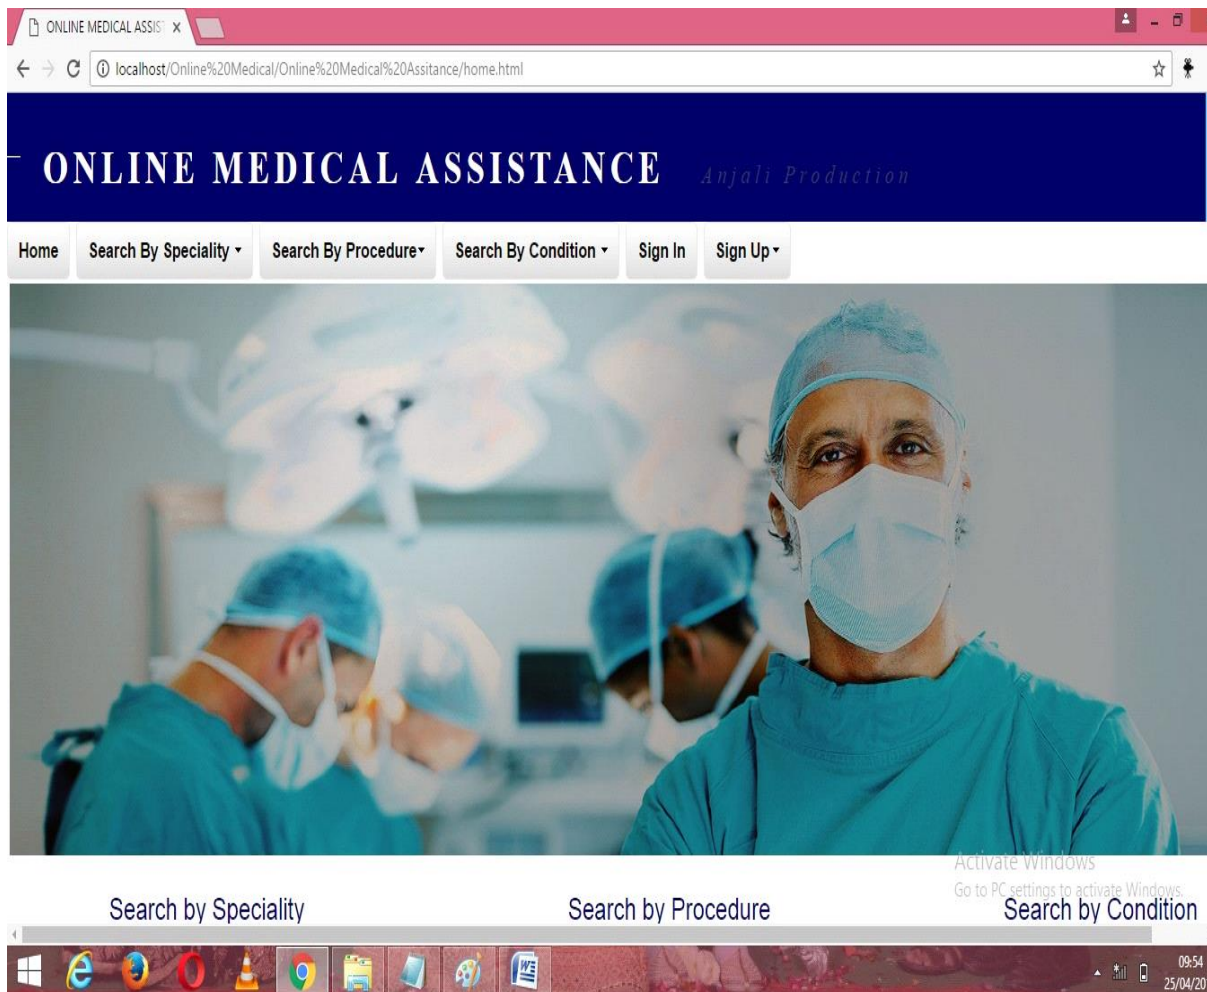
ONLINE MEDICAL ASSIST ×

localhost/Online%20Medical/Online%20Medical%20Assitance/home.html

ONLINE MEDICAL ASSISTANCE Anjali Production

Home Search By Speciality Search By Procedure Search By Condition Sign In Sign Up

Activate Windows
Go to PC settings to activate Windows.

Search by Speciality Search by Procedure Search by Condition

09:54
25/04/20